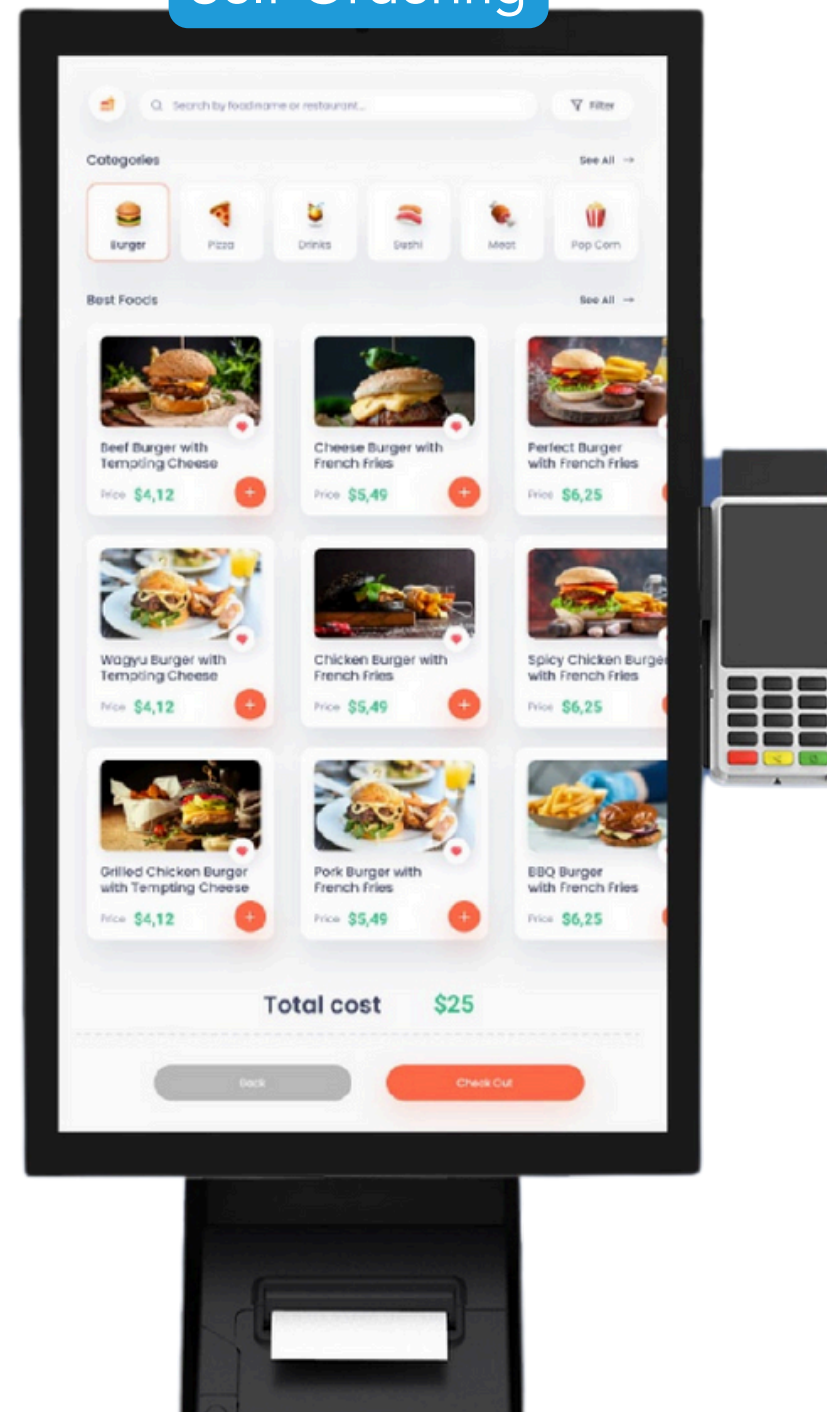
Self Ordering

Search by foodname or restaurant...

Filter

Categories

See All →

Burger

Pizza

Drinks

Sushi

Meat

Pop Corn

Best Foods

See All →

Beef Burger with Tempting Cheese

Price $4,12

Cheese Burger with French Fries

Price $5,49

Perfect Burger with French Fries

Price $6,25

Wagyu Burger with Tempting Cheese

Price $4,12

Chicken Burger with French Fries

Price $5,49

Spicy Chicken Burge with French Fries

Price $6,25

Grilled Chicken Burger with Tempting Cheese

Price $4,12

Pork Burger with French Fries

Price $5,49

BBQ Burger with French Fries

Price $6,25

Total cost $25

Back

Check Out